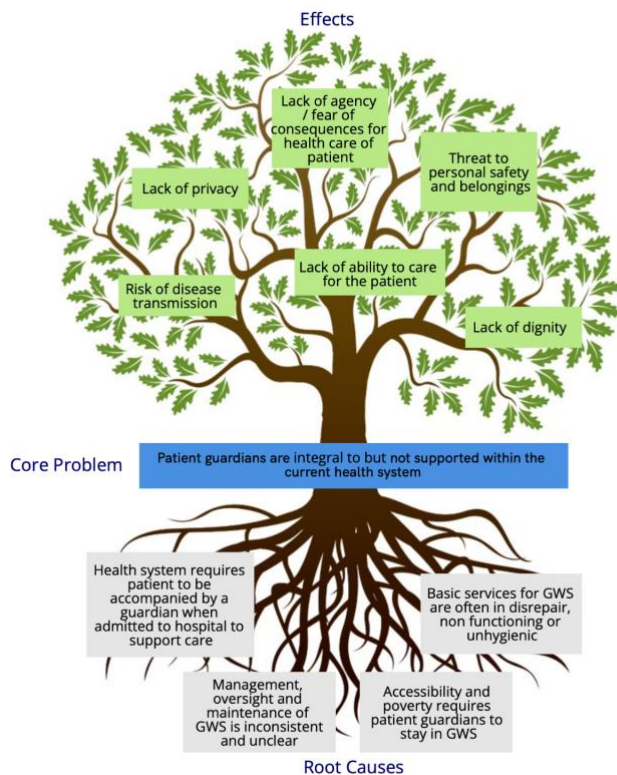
Effects

Lack of agency / fear of consequences for health care of patient

Lack of privacy

Threat to personal safety and belongings

Lack of ability to care for the patient

Risk of disease transmission

Lack of dignity

Core Problem

Patient guardians are integral to but not supported within the current health system

Health system requires patient to be accompanied by a guardian when admitted to hospital to support care

Basic services for GWS are often in disrepair, non functioning or unhygienic

Management, oversight and maintenance of GWS is inconsistent and unclear

Accessibility and poverty requires patient guardians to stay in GWS

Root Causes